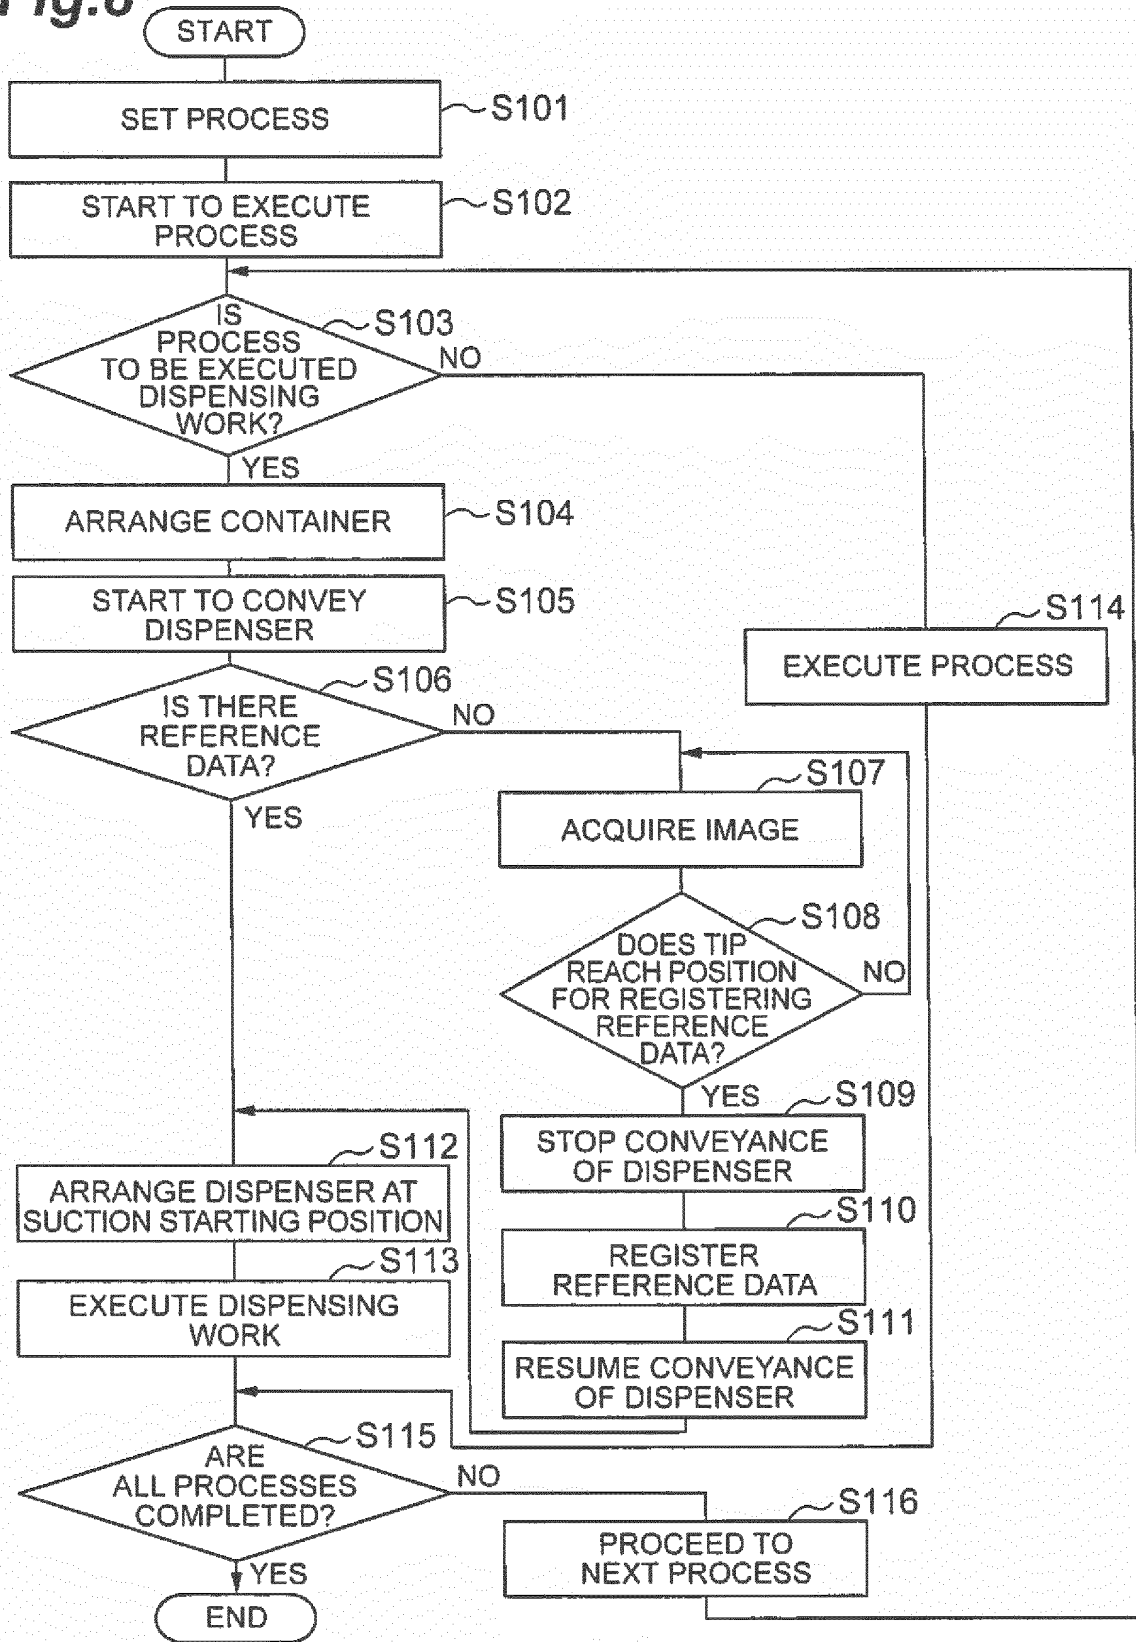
Fig.8

START

SET PROCESS
S101

START TO EXECUTE PROCESS
S102

IS PROCESS TO BE EXECUTED DISPENSING WORK?
S103
NO
YES

ARRANGE CONTAINER
S104

START TO CONVEY DISPENSER
S105

IS THERE REFERENCE DATA?
S106
NO
YES

S114
EXECUTE PROCESS

S107
ACQUIRE IMAGE

DOES TIP REACH POSITION FOR REGISTERING REFERENCE DATA?
S108
NO
YES

S109
STOP CONVEYANCE OF DISPENSER

S110
REGISTER REFERENCE DATA

S111
RESUME CONVEYANCE OF DISPENSER

S112
ARRANGE DISPENSER AT SUCTION STARTING POSITION

S113
EXECUTE DISPENSING WORK

ARE ALL PROCESSES COMPLETED?
S115
NO
YES

S116
PROCEED TO NEXT PROCESS

END